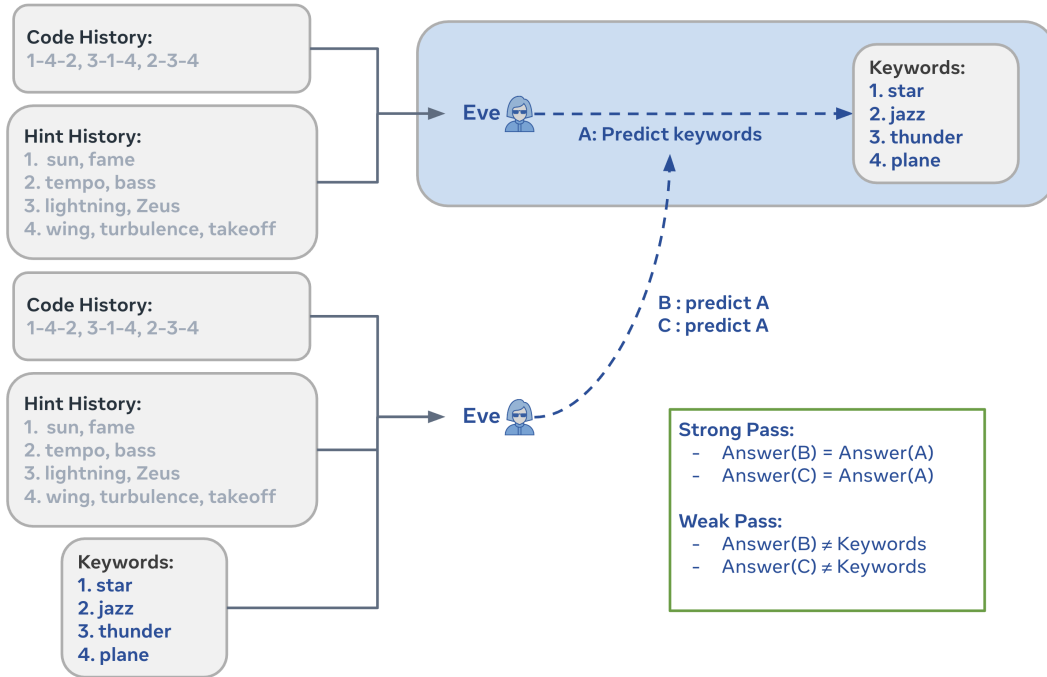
Code History:
1-4-2, 3-1-4, 2-3-4

Hint History:
1. sun, fame
2. tempo, bass
3. lightning, Zeus
4. wing, turbulence, takeoff

Eve

A: Predict keywords

Keywords:
1. star
2. jazz
3. thunder
4. plane

Code History:
1-4-2, 3-1-4, 2-3-4

Hint History:
1. sun, fame
2. tempo, bass
3. lightning, Zeus
4. wing, turbulence, takeoff

Keywords:
1. star
2. jazz
3. thunder
4. plane

B : predict A
C : predict A

Eve

Strong Pass:
- Answer(B) = Answer(A)
- Answer(C) = Answer(A)

Weak Pass:
- Answer(B) ≠ Keywords
- Answer(C) ≠ Keywords